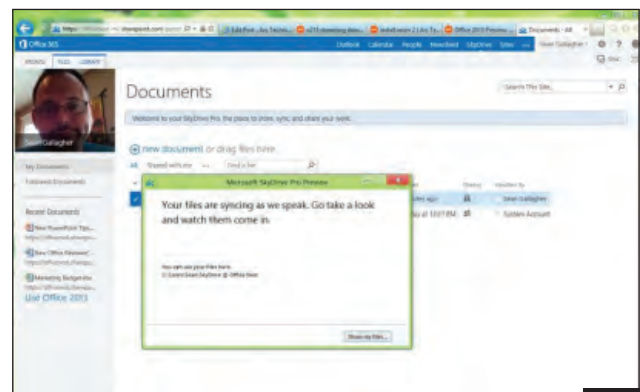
Office 365

Outlook Calendar People Newsfeed SkyDrive Sites ... Sean Gallagher

Documents

Search This Site

Welcome to your SkyDrive Pro, the place to store, sync, and share your work.

new document or drag files here

All Shared with me ... Find a file

Sean Gallagher

My Documents

Followed Documents

Recent Documents

New PowerPoint Pre...

New Office Mission...

Marketing Budget.xls

Use Office 2013

Microsoft SkyDrive Pro Preview

Your files are syncing as we speak. Go take a look and watch them come in.

You can see your files here:
C:\Users\Sean\SkyDrive @ Office Now

Show my files...

Sharing

Modified By

Sean Gallagher

System Account

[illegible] ago

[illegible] at 10:17 PM